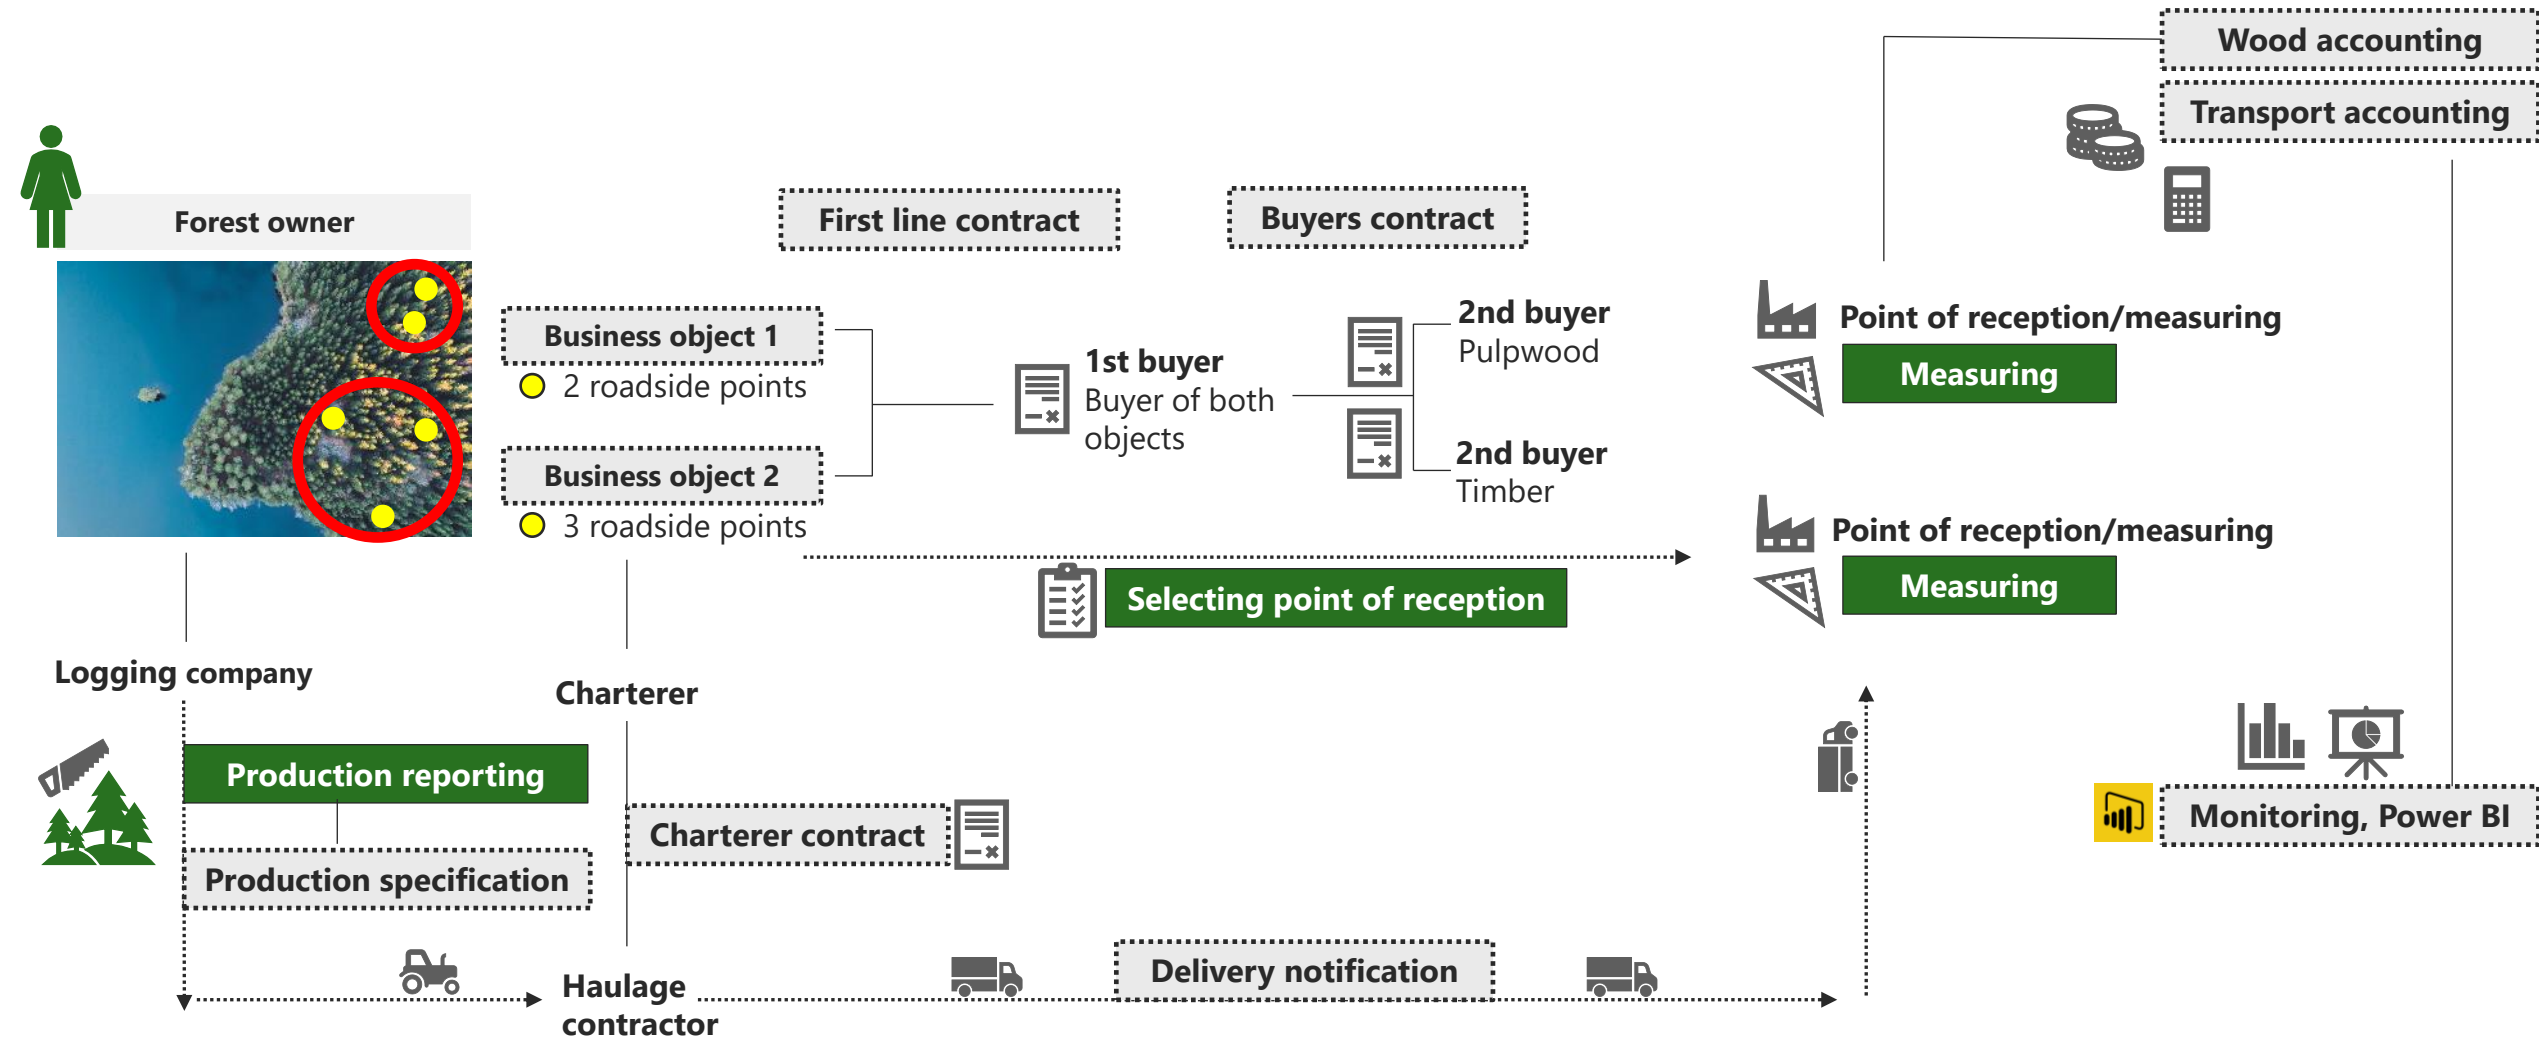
Wood accounting

Transport accounting

Forest owner

First line contract

Buyers contract

Business object 1

2 roadside points

Business object 2

3 roadside points

1st buyer
Buyer of both objects

2nd buyer
Pulpwood

2nd buyer
Timber

Point of reception/measuring

Measuring

Point of reception/measuring

Measuring

Selecting point of reception

Logging company

Charterer

Production reporting

Production specification

Charterer contract

Monitoring, Power BI

Haulage contractor

Delivery notification